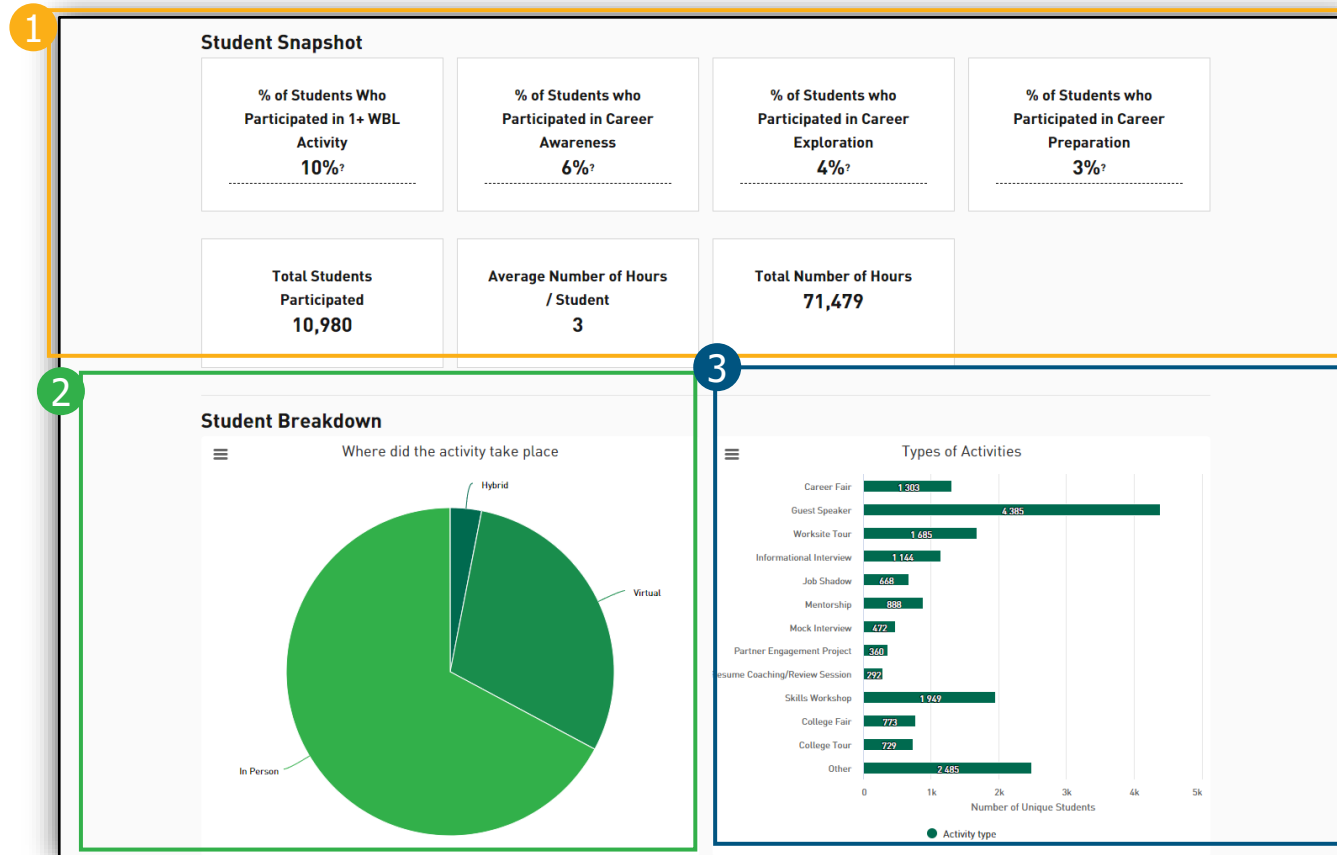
1

Student Snapshot

% of Students Who Participated in 1+ WBL Activity
10%?

% of Students who Participated in Career Awareness
6%?

% of Students who Participated in Career Exploration
4%?

% of Students who Participated in Career Preparation
3%?

Total Students Participated
10,980

Average Number of Hours / Student
3

Total Number of Hours
71,479

2

Student Breakdown

Where did the activity take place

Hybrid
Virtual
In Person

3

Types of Activities

| Activity | Number of Unique Students |
|---|---|
| Career Fair | 1 303 |
| Guest Speaker | 4 385 |
| Worksite Tour | 1 685 |
| Informational Interview | 1 144 |
| Job Shadow | 668 |
| Mentorship | 888 |
| Mock Interview | 472 |
| Partner Engagement Project | 360 |
| esume Coaching/Review Session | 292 |
| Skills Workshop | 1 949 |
| College Fair | 773 |
| College Tour | 729 |
| Other | 2 485 |

0 1k 2k 3k 4k 5k
Number of Unique Students

Activity type